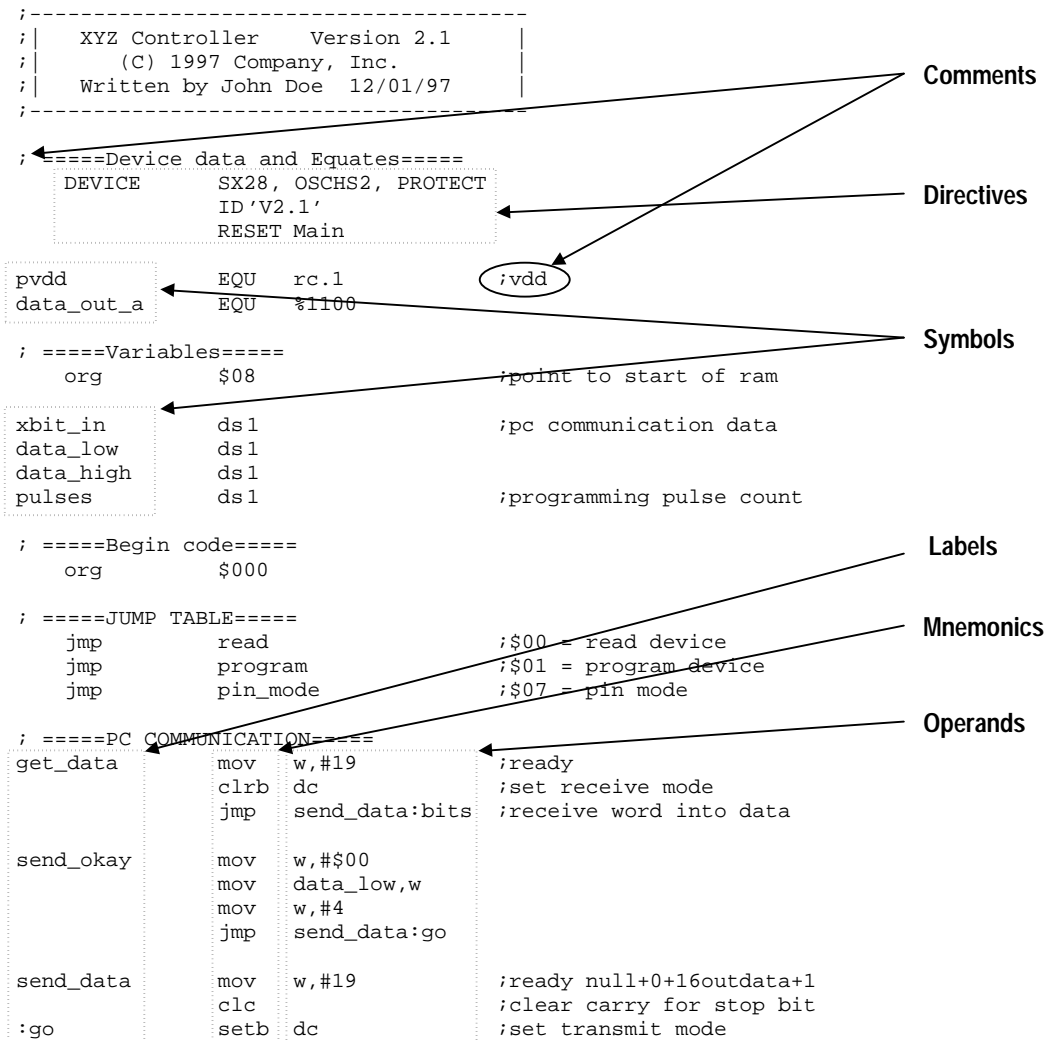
;-------------------------------------
;|   XYZ Controller    Version 2.1    |
;|      (C) 1997 Company, Inc.        |
;|   Written by John Doe  12/01/97    |
;-------------------------------------

Comments

; =====Device data and Equates=====
DEVICE      SX28, OSCHS2, PROTECT
            ID'V2.1'
            RESET Main

Directives

pvdd            EQU   rc.1          ;vdd
data_out_a      EQU   %1100

Symbols

; =====Variables=====
org             $08                 ;point to start of ram

xbit_in         ds1                 ;pc communication data
data_low        ds1
data_high       ds1
pulses          ds1                 ;programming pulse count

; =====Begin code=====
org             $000

Labels

; =====JUMP TABLE=====
jmp             read                ;$00 = read device
jmp             program             ;$01 = program device
jmp             pin_mode            ;$07 = pin mode

Mnemonics

; =====PC COMMUNICATION=====

Operands

get_data        mov   w,#19         ;ready
                clrb  dc            ;set receive mode
                jmp   send_data:bits ;receive word into data

send_okay       mov   w,#$00
                mov   data_low,w
                mov   w,#4
                jmp   send_data:go

send_data       mov   w,#19         ;ready null+0+16outdata+1
                clc                 ;clear carry for stop bit
:go             setb  dc            ;set transmit mode